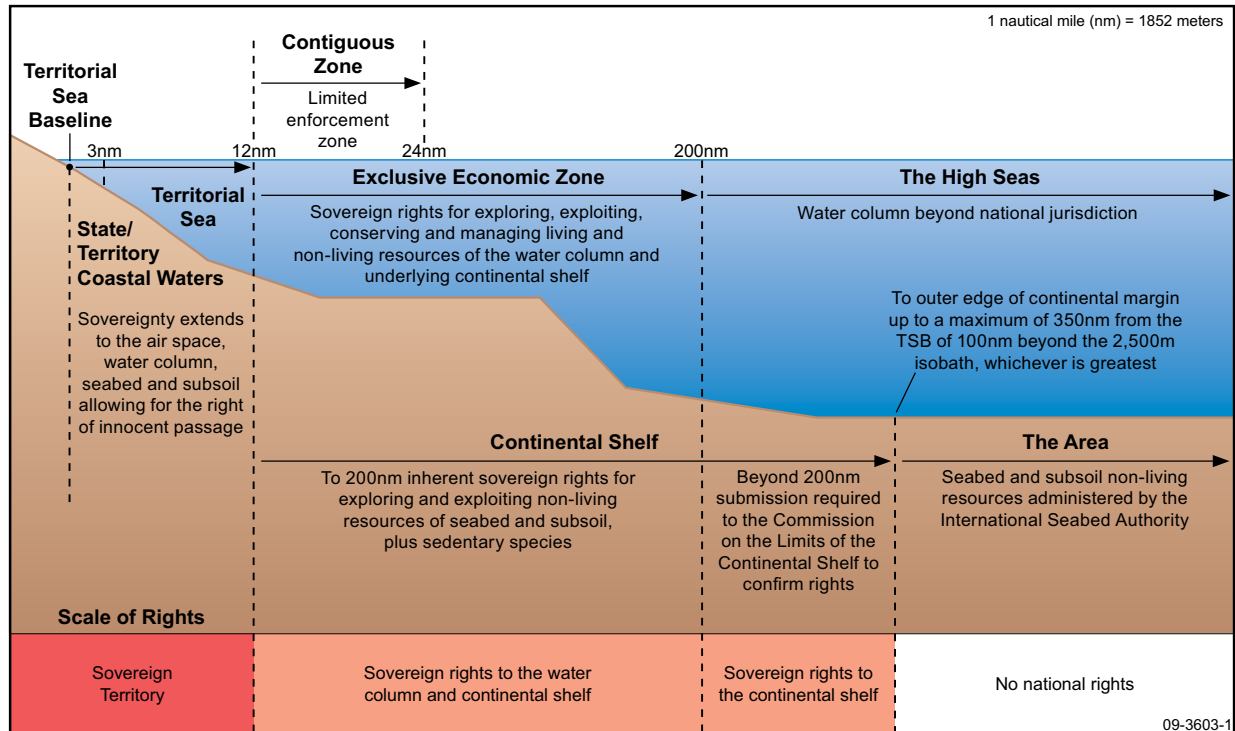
1 nautical mile (nm) = 1852 meters

Territorial Sea Baseline

Contiguous Zone

Limited enforcement zone

3nm

12nm

24nm

200nm

Territorial Sea

Exclusive Economic Zone

Sovereign rights for exploring, exploiting, conserving and managing living and non-living resources of the water column and underlying continental shelf

The High Seas

Water column beyond national jurisdiction

State/ Territory Coastal Waters

Sovereignty extends to the air space, water column, seabed and subsoil allowing for the right of innocent passage

To outer edge of continental margin up to a maximum of 350nm from the TSB of 100nm beyond the 2,500m isobath, whichever is greatest

Continental Shelf

To 200nm inherent sovereign rights for exploring and exploiting non-living resources of seabed and subsoil, plus sedentary species

Beyond 200nm submission required to the Commission on the Limits of the Continental Shelf to confirm rights

The Area

Seabed and subsoil non-living resources administered by the International Seabed Authority

Scale of Rights

Sovereign Territory

Sovereign rights to the water column and continental shelf

Sovereign rights to the continental shelf

No national rights

09-3603-1